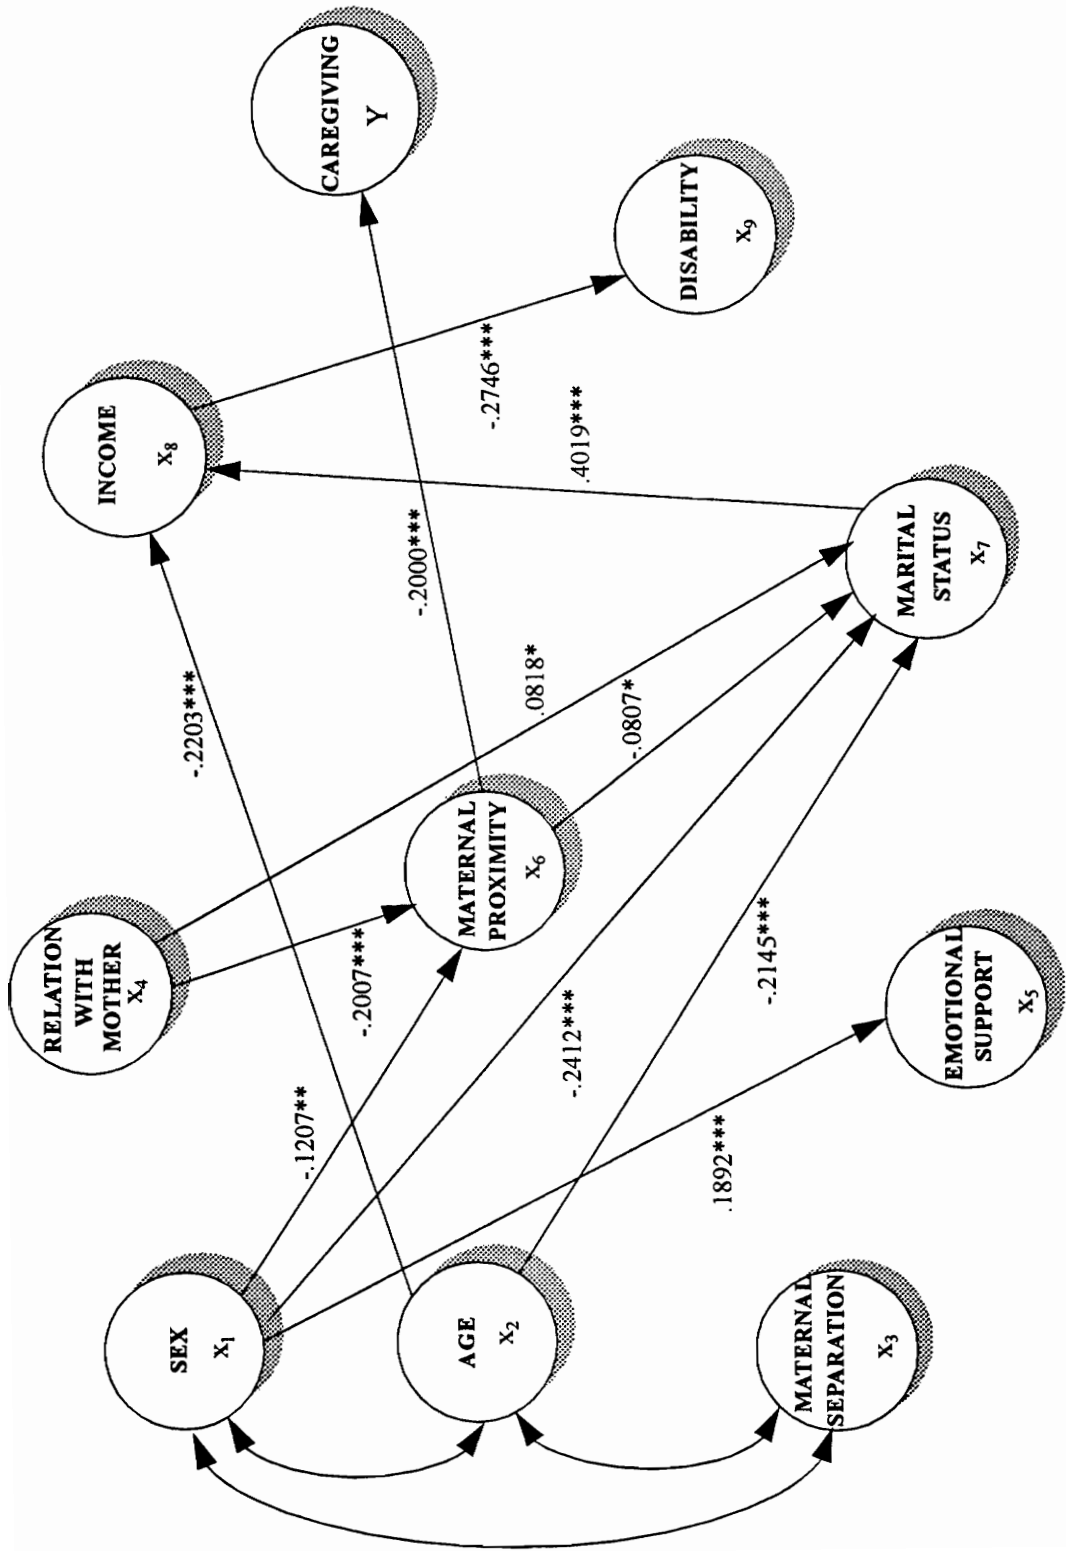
CAREGIVING
Y

DISABILITY
$x_9$

INCOME
$x_8$

-.2746***

.4019***

-.2000***

MARITAL STATUS
$x_7$

-.2203***

.0818*

-.0807*

RELATION WITH MOTHER
$x_4$

MATERNAL PROXIMITY
$x_6$

-.2007***

-.2145***

-.2412***

EMOTIONAL SUPPORT
$x_5$

-.1207**

.1892***

SEX
$x_1$

AGE
$x_2$

MATERNAL SEPARATION
$x_3$